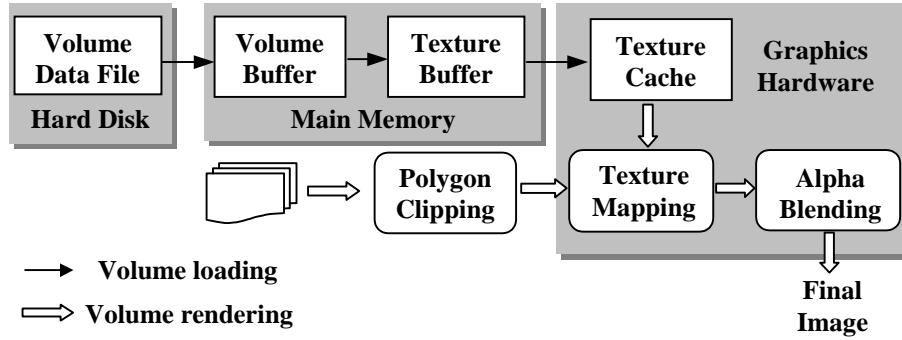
Volume Data File

Hard Disk

Volume Buffer

Texture Buffer

Main Memory

Texture Cache

Graphics Hardware

Polygon Clipping

Texture Mapping

Alpha Blending

Volume loading

Volume rendering

Final Image